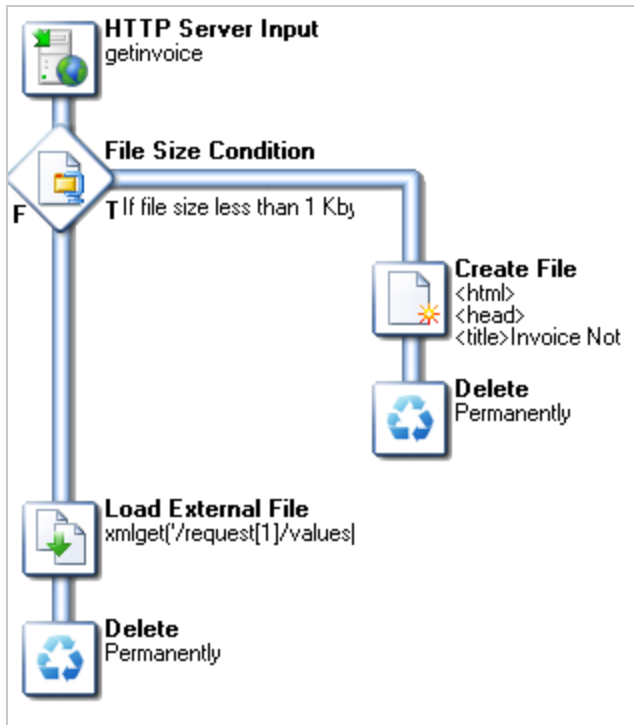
HTTP Server Input
getinvoice

File Size Condition

F

T If file size less than 1 Kby

Create File
<html>
<head>
<title>Invoice Not

Delete
Permanently

Load External File
xmlget('/request[1]/values|

Delete
Permanently